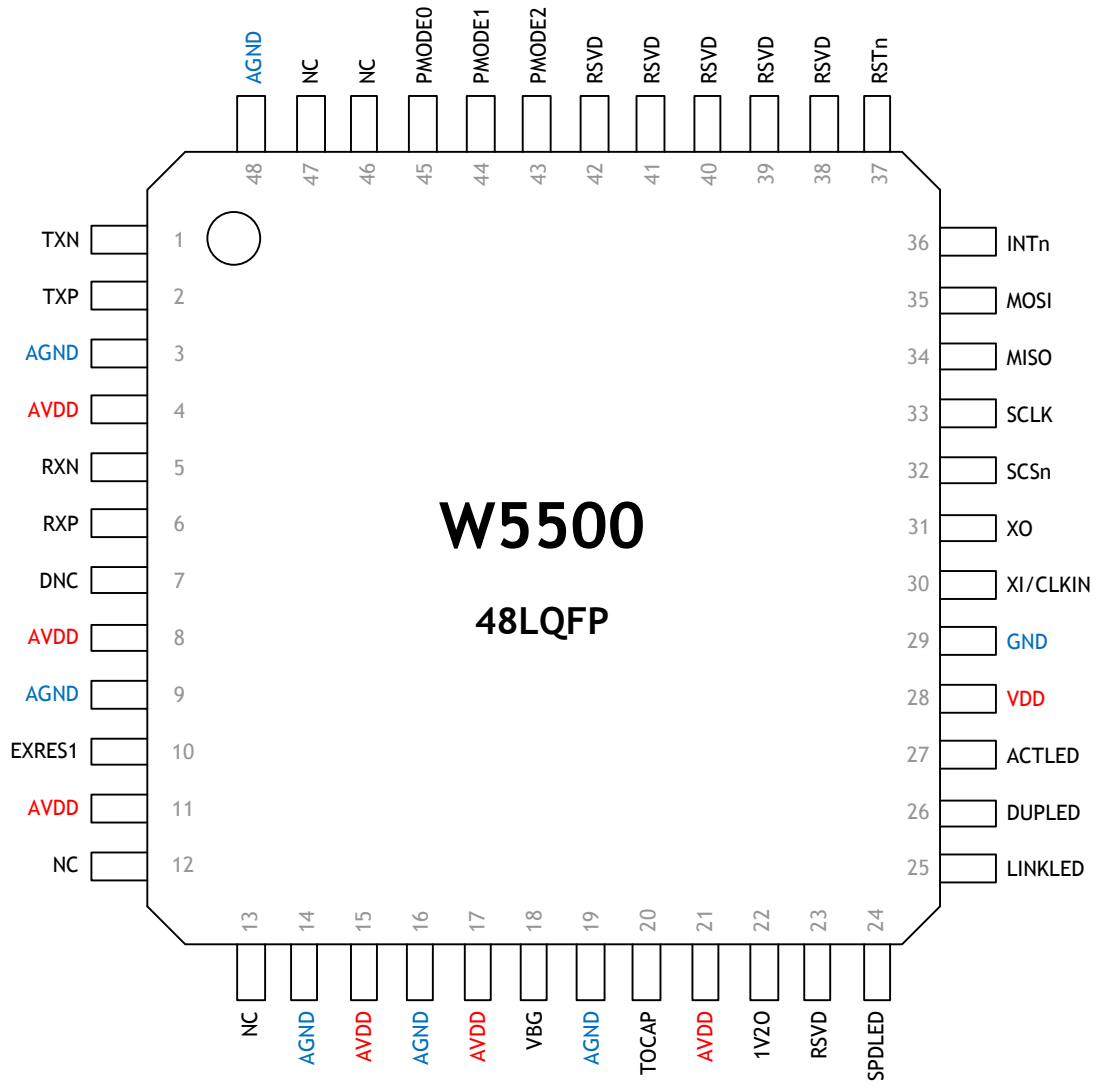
AGND NC NC PMODE0 PMODE1 PMODE2 RSVD RSVD RSVD RSVD RSVD RSTn

48 47 46 45 44 43 42 41 40 39 38 37

TXN 1
TXP 2
AGND 3
AVDD 4
RXN 5
RXP 6
DNC 7
AVDD 8
AGND 9
EXRES1 10
AVDD 11
NC 12

W5500

48LQFP

36 INTn
35 MOSI
34 MISO
33 SCLK
32 SCSn
31 XO
30 XI/CLKIN
29 GND
28 VDD
27 ACTLED
26 DUPLED
25 LINKLED

13 14 15 16 17 18 19 20 21 22 23 24

NC AGND AVDD AGND AVDD VBG AGND TOCAP AVDD 1V2O RSVD SPDLED